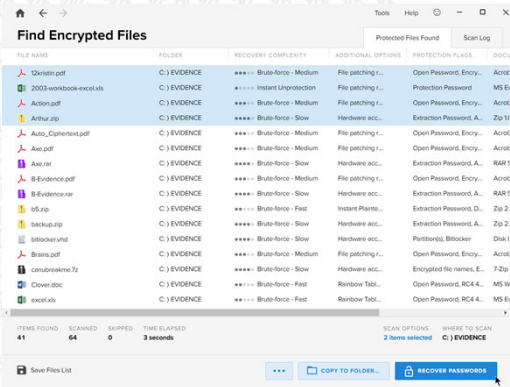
Tools Help

Find Encrypted Files

Protected Files Found Scan Log

| FILE NAME | FOLDER | RECOVERY COMPLEXITY | ADDITIONAL OPTIONS | PROTECTION FLAGS | DOCU |
|---|---|---|---|---|---|
| 12kristin.pdf | C: ) EVIDENCE | Brute-force - Medium | File patching r... | Open Password, Encry... | Acrob |
| 2003-workbook-excel.xls | C: ) EVIDENCE | Instant Unprotection | File patching r... | Protection Password | MS Ex |
| Action.pdf | C: ) EVIDENCE | Brute-force - Medium | File patching r... | Open Password, Encry... | Acrob |
| Arthur.zip | C: ) EVIDENCE | Brute-force - Slow | Hardware acc... | Extraction Password, A... | Zip 1. |
| Auto_Ciphertext.pdf | C: ) EVIDENCE | Brute-force - Medium | File patching r... | Open Password, Encry... | Acrob |
| Axe.pdf | C: ) EVIDENCE | Brute-force - Medium | File patching r... | Open Password, Encry... | Acrob |
| Axe.rar | C: ) EVIDENCE | Brute-force - Slow | Hardware acc... | Extraction Password, A... | RAR 5 |
| B-Evidence.pdf | C: ) EVIDENCE | Brute-force - Medium | File patching r... | Open Password, Encry... | Acrob |
| B-Evidence.rar | C: ) EVIDENCE | Brute-force - Slow | Hardware acc... | Extraction Password, A... | RAR 5 |
| b5.zip | C: ) EVIDENCE | Brute-force - Fast | Instant Plainte... | Extraction Password, A... | Zip 2. |
| backup.zip | C: ) EVIDENCE | Brute-force - Slow | Hardware acc... | Extraction Password, A... | Zip 1. |
| bitlocker.vhd | C: ) EVIDENCE | Brute-force - Slow | Hardware acc... | Partition(s), Bitlocker | Disk I |
| Brains.pdf | C: ) EVIDENCE | Brute-force - Medium | File patching r... | Open Password, Encry... | Acrob |
| canubreakme.7z | C: ) EVIDENCE | Brute-force - Slow | Hardware acc... | Encrypted file names, E... | 7-Zip |
| Clover.doc | C: ) EVIDENCE | Brute-force - Fast | Rainbow Tabl... | Open Password, RC4 4... | MS W |
| excel.xls | C: ) EVIDENCE | Brute-force - Fast | Rainbow Tabl... | Open Password, RC4 4... | MS Ex |

ITEMS FOUND 41 SCANNED 64 SKIPPED 0 TIME ELAPSED 3 seconds

SCAN OPTIONS 2 items selected WHERE TO SCAN C: ) EVIDENCE

Save Files List ••• COPY TO FOLDER... RECOVER PASSWORDS